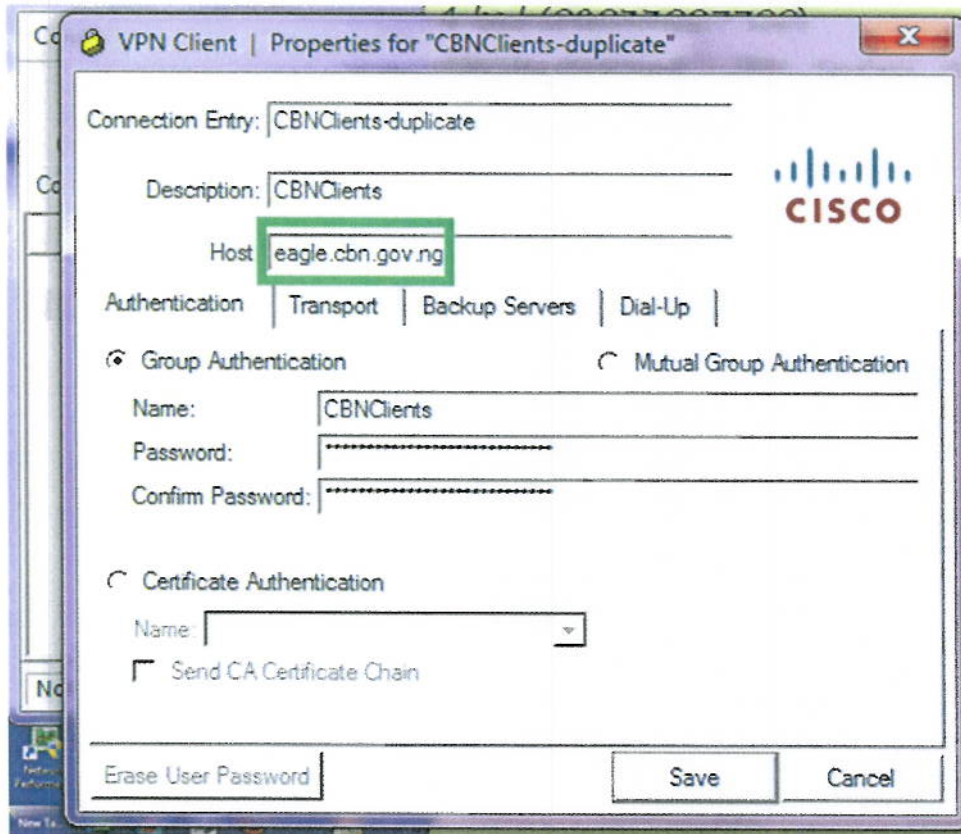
VPN Client | Properties for "CBNClients-duplicate"

Connection Entry: CBNClients-duplicate

Description: CBNClients

Host: eagle.cbn.gov.ng

CISCO

Authentication | Transport | Backup Servers | Dial-Up

Group Authentication

Mutual Group Authentication

Name: CBNClients

Password: ****************************

Confirm Password: ****************************

Certificate Authentication

Name:

Send CA Certificate Chain

Erase User Password

Save

Cancel

Co

Co

No